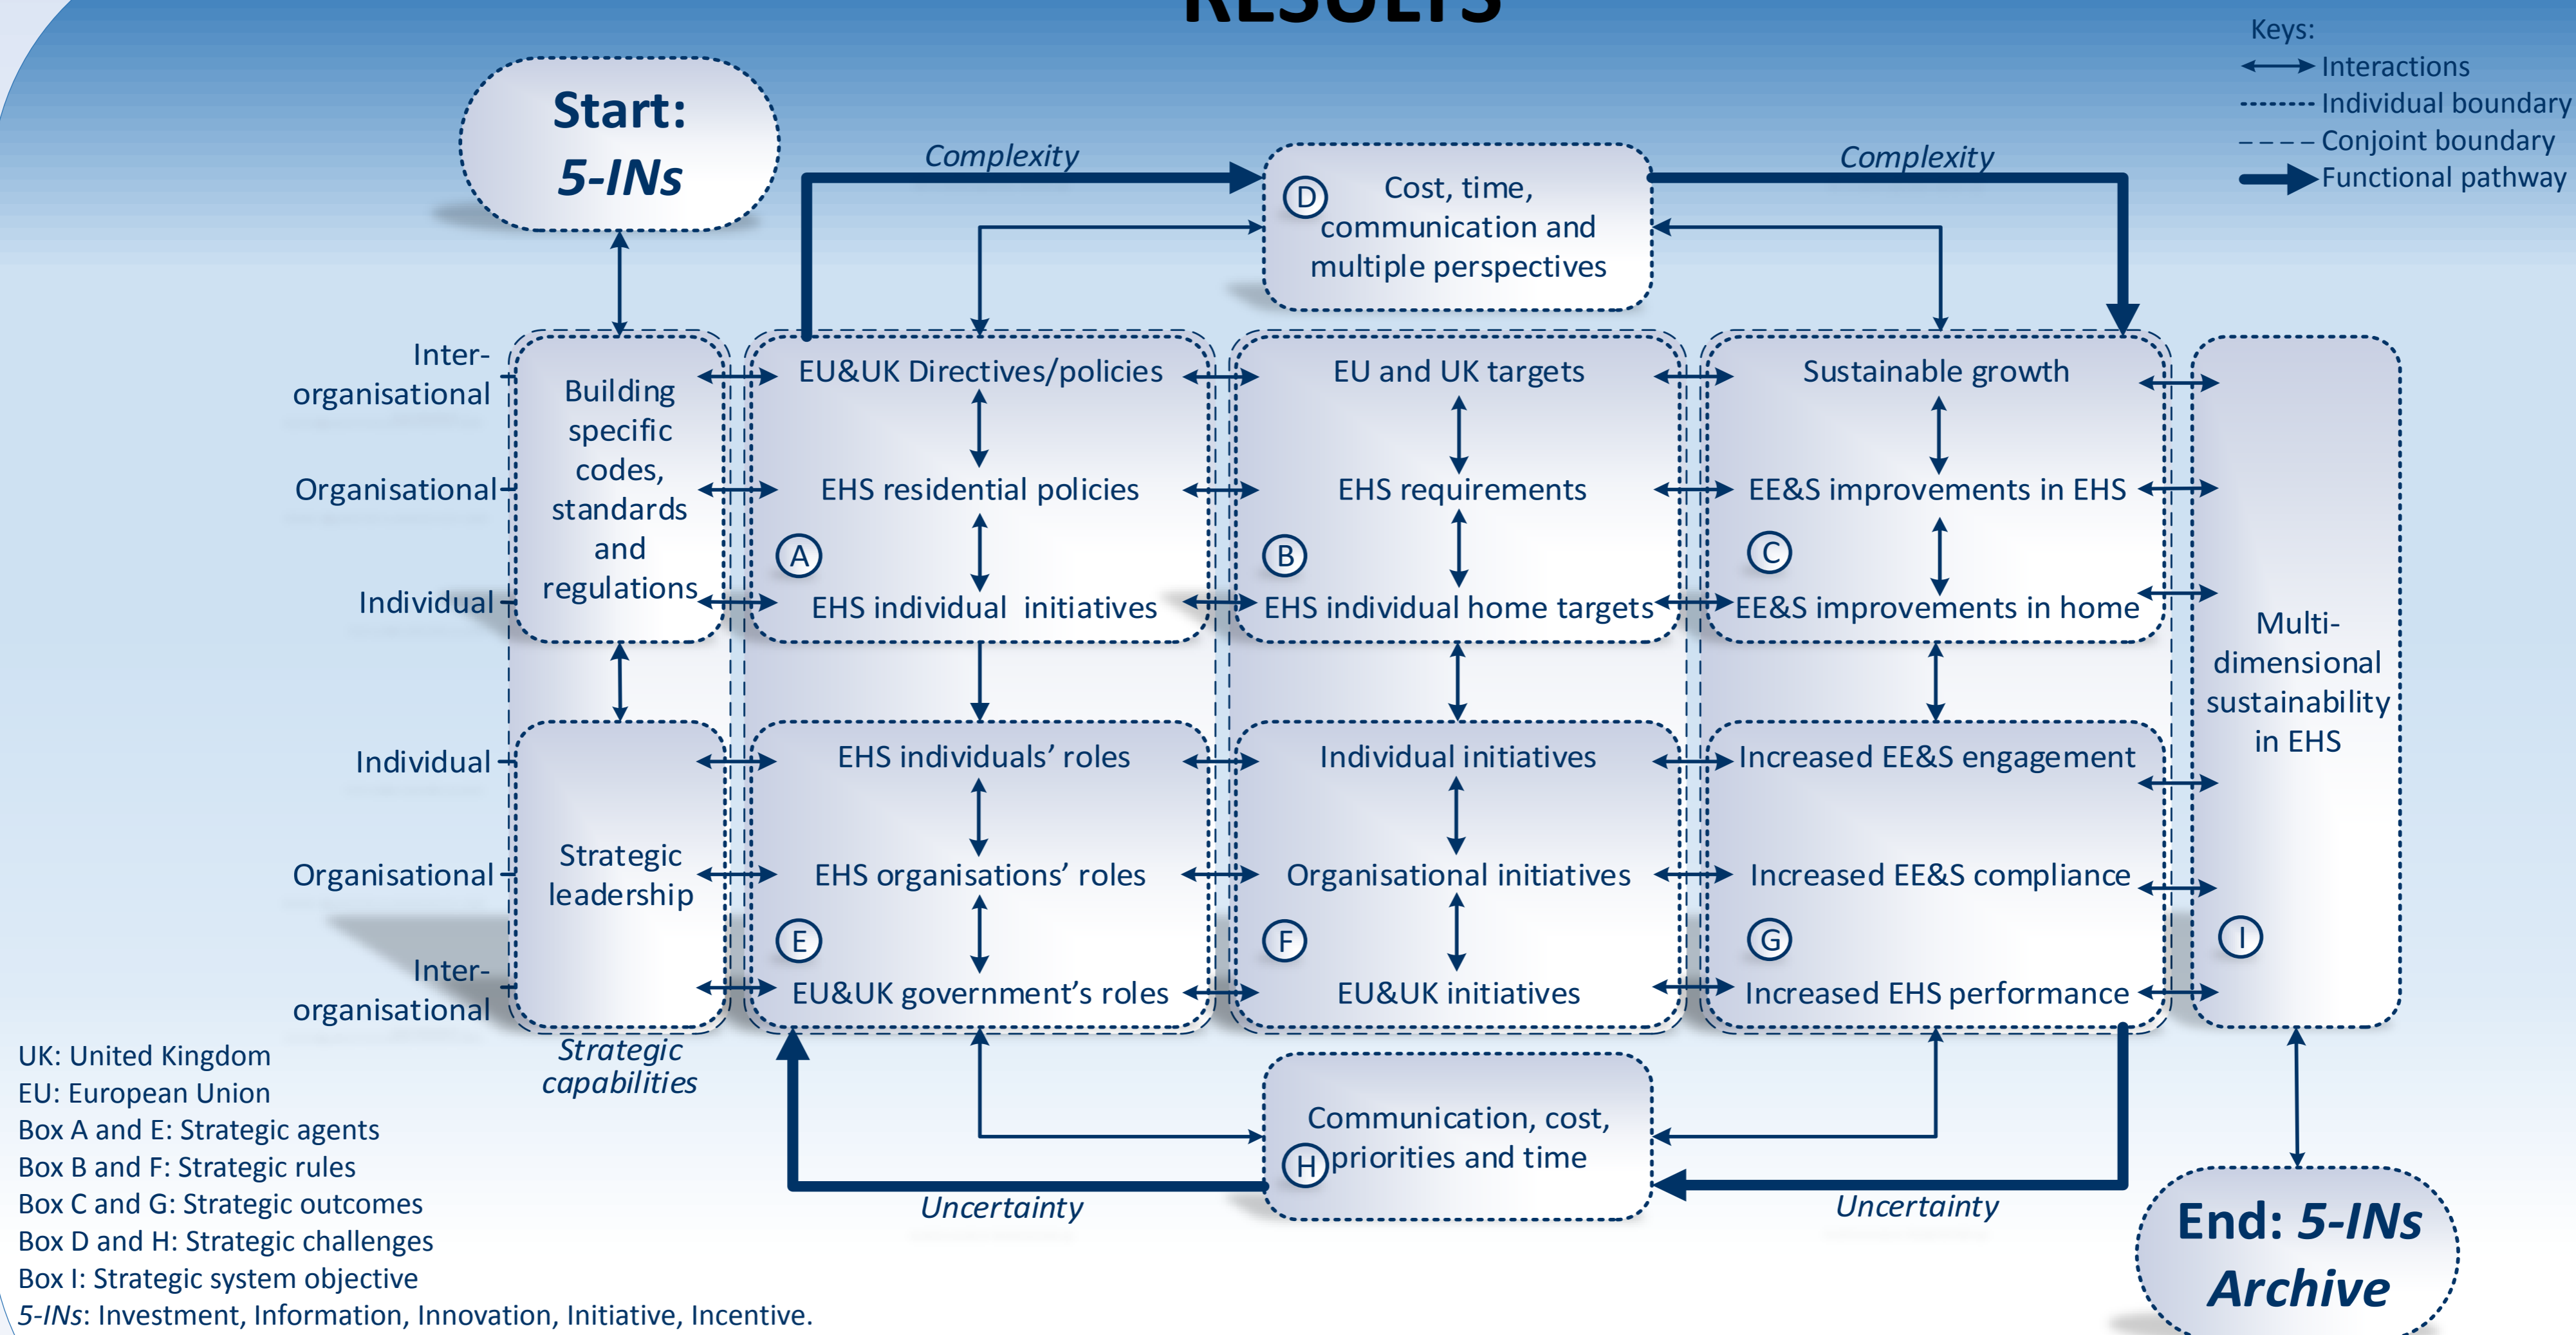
Keys:
Interactions
Individual boundary
Conjoint boundary
Functional pathway

Start: 5-INs

Complexity

D Cost, time, communication and multiple perspectives

Complexity

Inter-organisational
Organisational
Individual

Building specific codes, standards and regulations

EU&UK Directives/policies
EHS residential policies
A
EHS individual initiatives

EU and UK targets
EHS requirements
B
EHS individual home targets

Sustainable growth
EE&S improvements in EHS
C
EE&S improvements in home

Multi-dimensional sustainability in EHS
I

Individual
Organisational
Inter-organisational

Strategic leadership

EHS individuals' roles
EHS organisations' roles
E
EU&UK government's roles

Individual initiatives
Organisational initiatives
F
EU&UK initiatives

Increased EE&S engagement
Increased EE&S compliance
G
Increased EHS performance

Strategic capabilities

H Communication, cost, priorities and time

Uncertainty

Uncertainty

End: 5-INs Archive

UK: United Kingdom
EU: European Union
Box A and E: Strategic agents
Box B and F: Strategic rules
Box C and G: Strategic outcomes
Box D and H: Strategic challenges
Box I: Strategic system objective
5-INs: Investment, Information, Innovation, Initiative, Incentive.